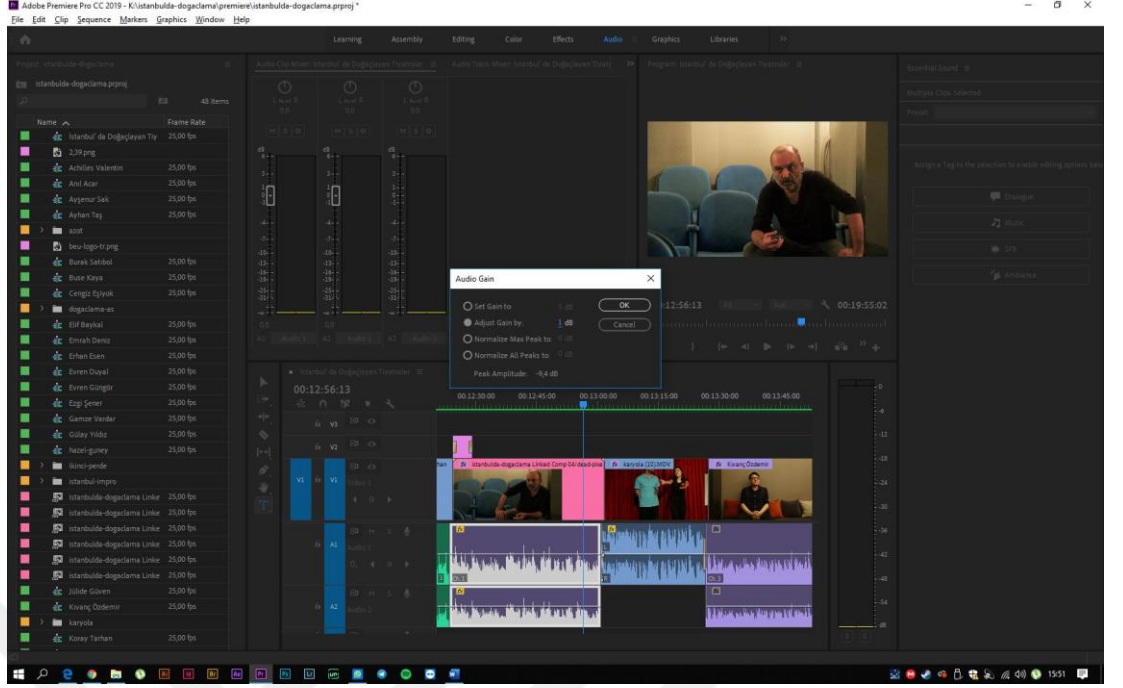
Adobe Premiere Pro CC 2019 - K:\istanbulda-dogaclama\premiere\istanbulda-dogaclama.prproj *
File Edit Clip Sequence Markers Graphics Window Help

Learning Assembly Editing Color Effects Audio Graphics Libraries

Project: istanbulda-dogaclama
istanbulda-dogaclama.prproj
48 Items

| Name | Frame Rate |
|---|---|
| İstanbul' da Doğaçlayan Tiy | 25,00 fps |
| 2,39.png | |
| Achilles Valentin | 25,00 fps |
| Anıl Acar | 25,00 fps |
| Ayşenur Sak | 25,00 fps |
| Ayhan Taş | 25,00 fps |
| azot | |
| beu-logo-tr.png | |
| Burak Sabbol | 25,00 fps |
| Buse Kaya | 25,00 fps |
| Cengiz Eşiyok | 25,00 fps |
| dogaclama-as | |
| Elif Baykal | 25,00 fps |
| Emrah Deniz | 25,00 fps |
| Erhan Esen | 25,00 fps |
| Evren Duyal | 25,00 fps |
| Evren Güngör | 25,00 fps |
| Ezgi Şener | 25,00 fps |
| Gamze Vardar | 25,00 fps |
| Gülay Yıldız | 25,00 fps |
| hazel-guney | 25,00 fps |
| ikinci-perde | |
| istanbul-impro | |
| istanbulda-dogaclama Linke | 25,00 fps |
| istanbulda-dogaclama Linke | 25,00 fps |
| istanbulda-dogaclama Linke | 25,00 fps |
| istanbulda-dogaclama Linke | 25,00 fps |
| istanbulda-dogaclama Linke | 25,00 fps |
| istanbulda-dogaclama Linke | 25,00 fps |
| Jülide Güven | 25,00 fps |
| Kıvanç Özdemir | 25,00 fps |
| karyola | |
| Koray Tarhan | 25,00 fps |

Audio Clip Mixer: İstanbul' da Doğaçlayan Tiyatrolar
Audio Track Mixer: İstanbul' da Doğaçlayan Tiyat
Program: İstanbul' da Doğaçlayan Tiyatrolar
Essential Sound
Multiple Clips Selected
Preset
Assign a Tag to the selection to enable editing options like
Dialogue
Music
SFX
Ambience

Audio Gain
Set Gain to:
Adjust Gain by: 1 dB
Normalize Max Peak to:
Normalize All Peaks to:
Peak Amplitude: -9,4 dB
OK
Cancel

00:12:56:13
00:19:55:02

İstanbul' da Doğaçlayan Tiyatrolar
00:12:56:13
00:12:30:00 00:12:45:00 00:13:00:00 00:13:15:00 00:13:30:00 00:13:45:00
V3 V2 V1 A1 A2
Video 1
Audio 1
Audio 2
istanbulda-dogaclama Linked Comp 04/dead-pixe
karyola (10).MOV
Kıvanç Özdemir

15:51